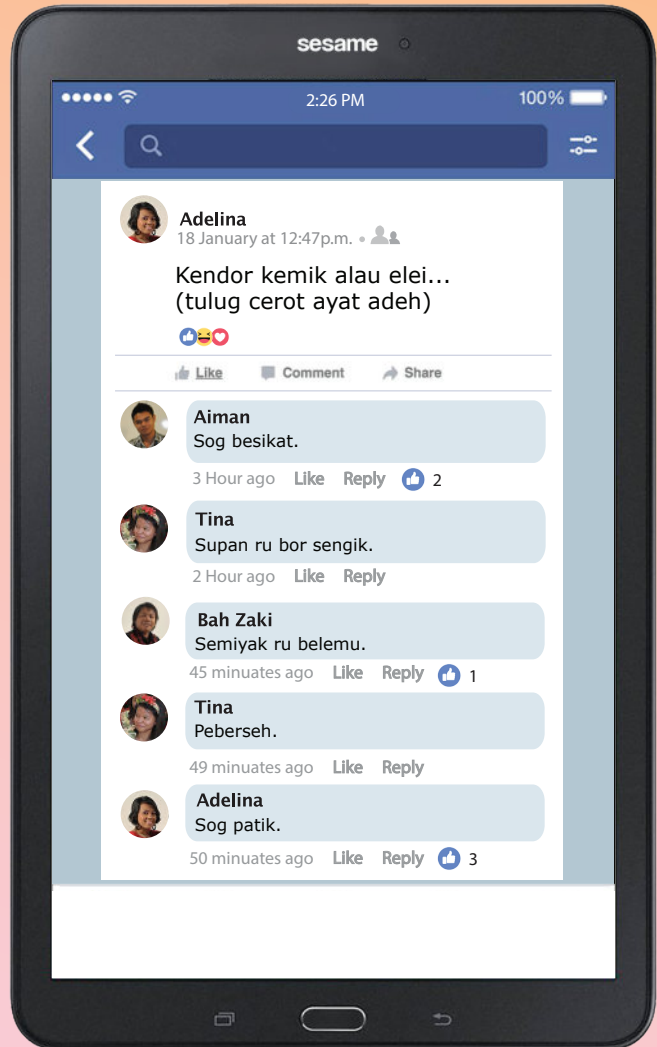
sesame

2:26 PM 100%

Adelina
18 January at 12:47p.m.

Kendor kemik alau elei...
(tulug cerot ayat adeh)

Like Comment Share

Aiman
Sog besikat.
3 Hour ago Like Reply 2

Tina
Supan ru bor sengik.
2 Hour ago Like Reply

Bah Zaki
Semiyak ru belemu.
45 minuates ago Like Reply 1

Tina
Peberseh.
49 minuates ago Like Reply

Adelina
Sog patik.
50 minuates ago Like Reply 3